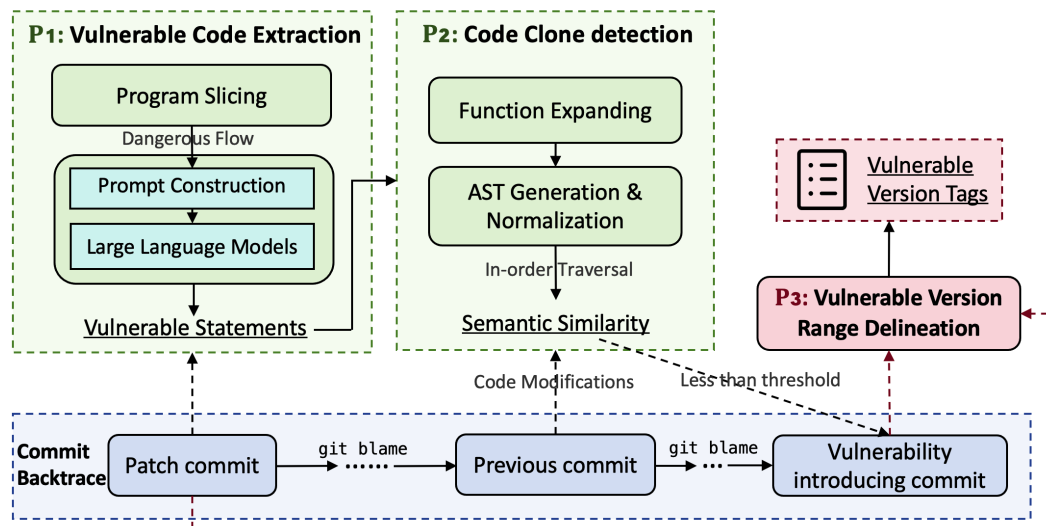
P1: Vulnerable Code Extraction

Program Slicing

Dangerous Flow

Prompt Construction

Large Language Models

Vulnerable Statements

P2: Code Clone detection

Function Expanding

AST Generation & Normalization

In-order Traversal

Semantic Similarity

Vulnerable Version Tags

P3: Vulnerable Version Range Delineation

Code Modifications

Less than threshold

Commit Backtrace

Patch commit

git blame

Previous commit

git blame

Vulnerability introducing commit